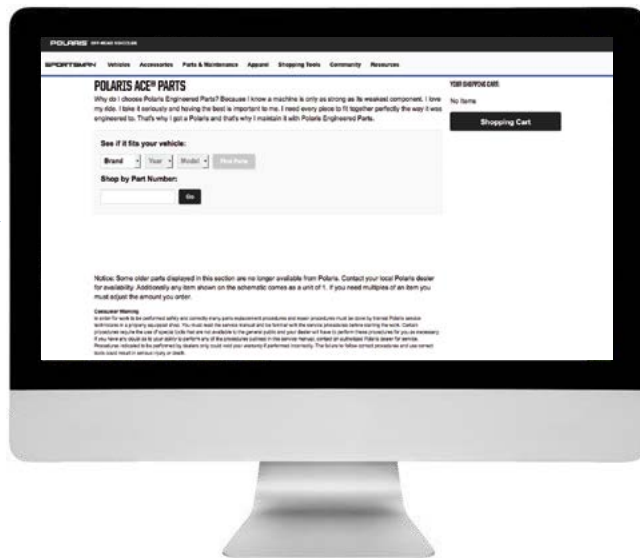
POLARIS OFF-ROAD VEHICLES

SPORTSMAN Vehicles Accessories Parts & Maintenance Apparel Shopping Tools Community Resources

POLARIS ACE® PARTS

Why do I choose Polaris Engineered Parts? Because I know a machine is only as strong as its weakest component. I love my ride. I take it seriously and having the best is important to me. I need every piece to fit together perfectly the way it was engineered to. That's why I got a Polaris and that's why I maintain it with Polaris Engineered Parts.

See if it fits your vehicle:

Brand Year Model Find Parts

Shop by Part Number:

Go

YOUR SHOPPING CART

No Items

Shopping Cart

Notice: Some older parts displayed in this section are no longer available from Polaris. Contact your local Polaris dealer for availability. Additionally any item shown on the schematic comes as a unit of 1. If you need multiples of an item you must adjust the amount you order.

Consumer Warning

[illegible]